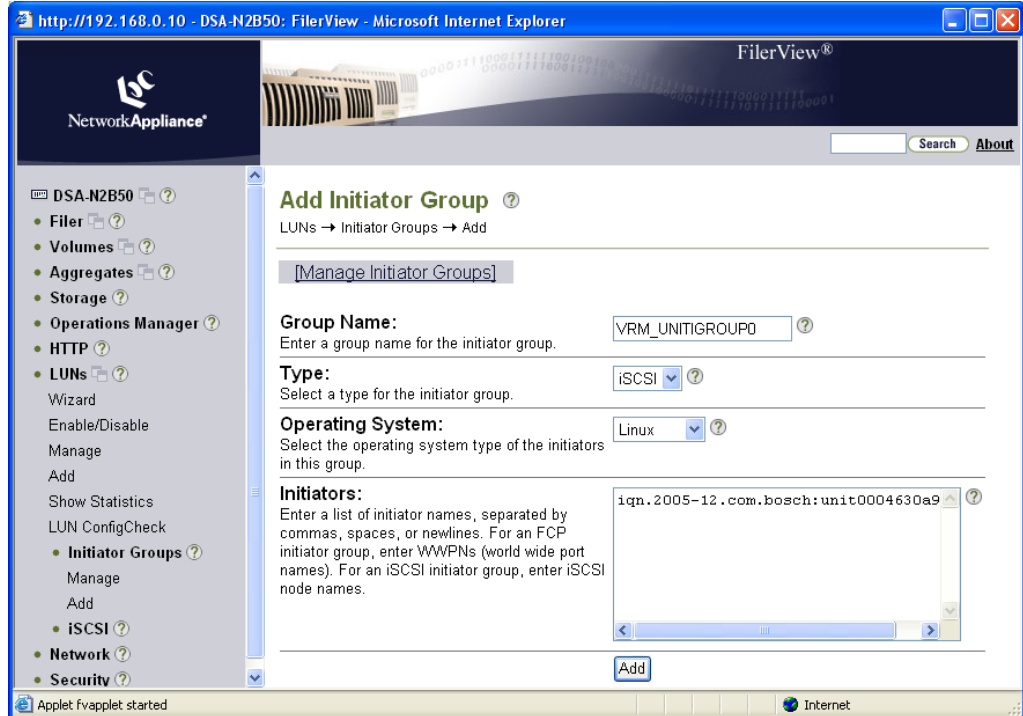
http://192.168.0.10 - DSA-N2B50: FilerView - Microsoft Internet Explorer

NetworkAppliance

FilerView®

Search About

DSA-N2B50 ?
• Filer ?
• Volumes ?
• Aggregates ?
• Storage ?
• Operations Manager ?
• HTTP ?
• LUNs ?
Wizard
Enable/Disable
Manage
Add
Show Statistics
LUN ConfigCheck
• Initiator Groups ?
Manage
Add
• iSCSI ?
• Network ?
• Security ?

Add Initiator Group ?

LUNs → Initiator Groups → Add

[Manage Initiator Groups]

Group Name:
Enter a group name for the initiator group.

VRM_UNITIGROUP0 ?

Type:
Select a type for the initiator group.

iSCSI ?

Operating System:
Select the operating system type of the initiators in this group.

Linux ?

Initiators:
Enter a list of initiator names, separated by commas, spaces, or newlines. For an FCP initiator group, enter WWPNs (world wide port names). For an iSCSI initiator group, enter iSCSI node names.

iqn.2005-12.com.bosch:unit0004630a9 ?

Add

Applet fvapplet started

Internet